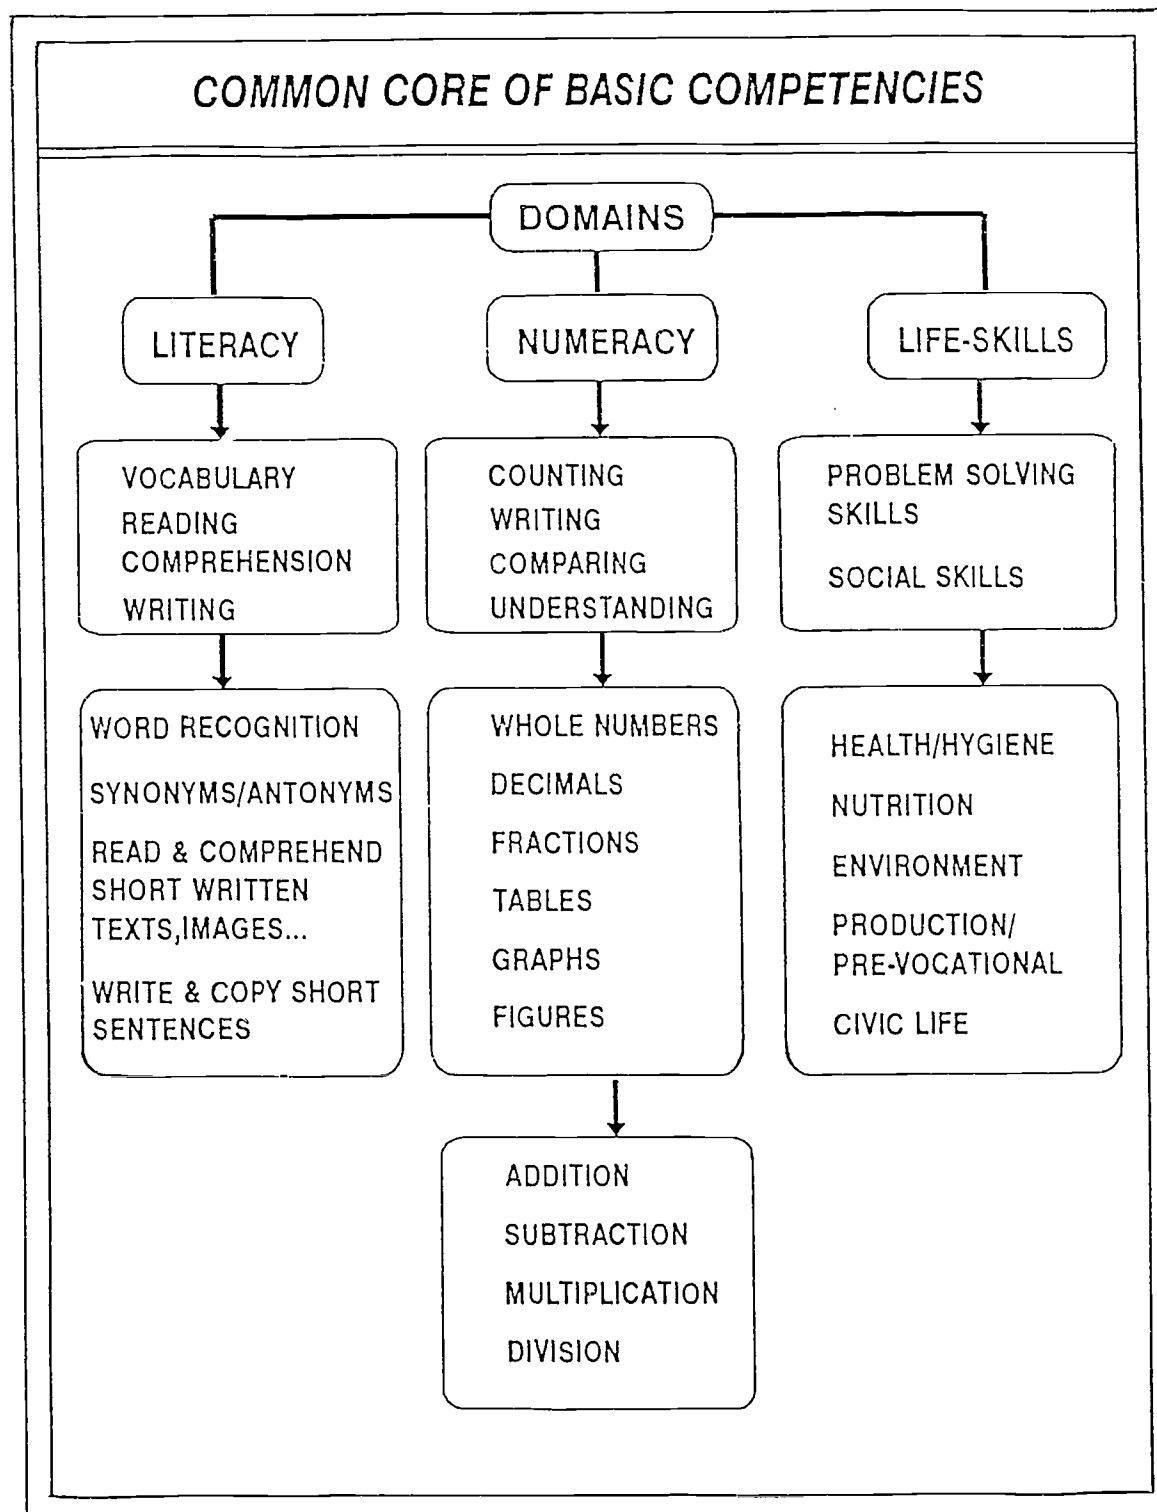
COMMON CORE OF BASIC COMPETENCIES

DOMAINS

LITERACY

NUMERACY

LIFE-SKILLS

VOCABULARY
READING COMPREHENSION
WRITING

COUNTING
WRITING
COMPARING
UNDERSTANDING

PROBLEM SOLVING SKILLS
SOCIAL SKILLS

WORD RECOGNITION
SYNONYMS/ANTONYMS
READ & COMPREHEND SHORT WRITTEN TEXTS,IMAGES...
WRITE & COPY SHORT SENTENCES

WHOLE NUMBERS
DECIMALS
FRACTIONS
TABLES
GRAPHS
FIGURES

HEALTH/HYGIENE
NUTRITION
ENVIRONMENT
PRODUCTION/ PRE-VOCATIONAL
CIVIC LIFE

ADDITION
SUBTRACTION
MULTIPLICATION
DIVISION